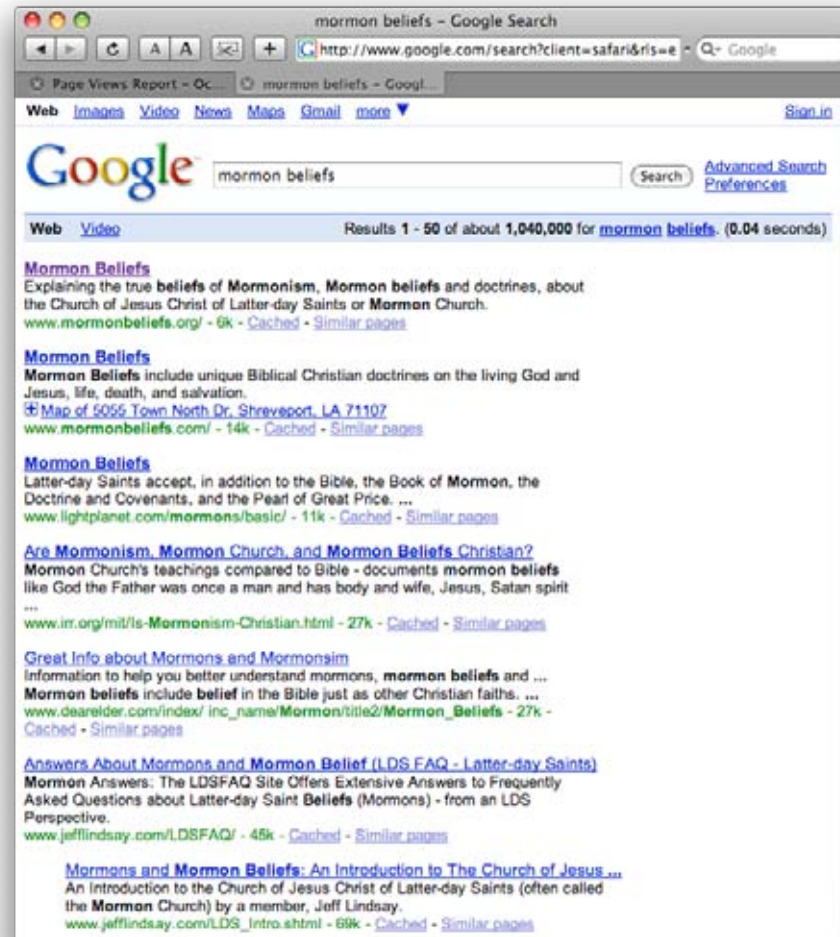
mormon beliefs - Google Search

C A A + http://www.google.com/search?client=safari&rls=e Q- Google

Page Views Report - Oc... mormon beliefs - Googl...

Web Images Video News Maps Gmail more ▼ Sign in

Google mormon beliefs Search Advanced Search Preferences

Web Video Results 1 - 50 of about 1,040,000 for mormon beliefs. (0.04 seconds)

Mormon Beliefs
Explaining the true beliefs of Mormonism, Mormon beliefs and doctrines, about the Church of Jesus Christ of Latter-day Saints or Mormon Church.
www.mormonbeliefs.org/ - 6k - Cached - Similar pages

Mormon Beliefs
Mormon Beliefs include unique Biblical Christian doctrines on the living God and Jesus, life, death, and salvation.
Map of 5055 Town North Dr, Shreveport, LA 71107
www.mormonbeliefs.com/ - 14k - Cached - Similar pages

Mormon Beliefs
Latter-day Saints accept, in addition to the Bible, the Book of Mormon, the Doctrine and Covenants, and the Pearl of Great Price. ...
www.lightplanet.com/mormons/basic/ - 11k - Cached - Similar pages

Are Mormonism, Mormon Church, and Mormon Beliefs Christian?
Mormon Church's teachings compared to Bible - documents mormon beliefs like God the Father was once a man and has body and wife, Jesus, Satan spirit ...
www.irr.org/mit/Is-Mormonism-Christian.html - 27k - Cached - Similar pages

Great Info about Mormons and Mormonsim
Information to help you better understand mormons, mormon beliefs and ... Mormon beliefs include belief in the Bible just as other Christian faiths. ...
www.dearelder.com/index/ inc_name/Mormon/title2/Mormon_Beliefs - 27k - Cached - Similar pages

Answers About Mormons and Mormon Belief (LDS FAQ - Latter-day Saints)
Mormon Answers: The LDSFAQ Site Offers Extensive Answers to Frequently Asked Questions about Latter-day Saint Beliefs (Mormons) - from an LDS Perspective.
www.jefflindsay.com/LDSFAQ/ - 45k - Cached - Similar pages

Mormons and Mormon Beliefs: An Introduction to The Church of Jesus ...
An Introduction to the Church of Jesus Christ of Latter-day Saints (often called the Mormon Church) by a member, Jeff Lindsay.
www.jefflindsay.com/LDS_Intro.shtml - 69k - Cached - Similar pages